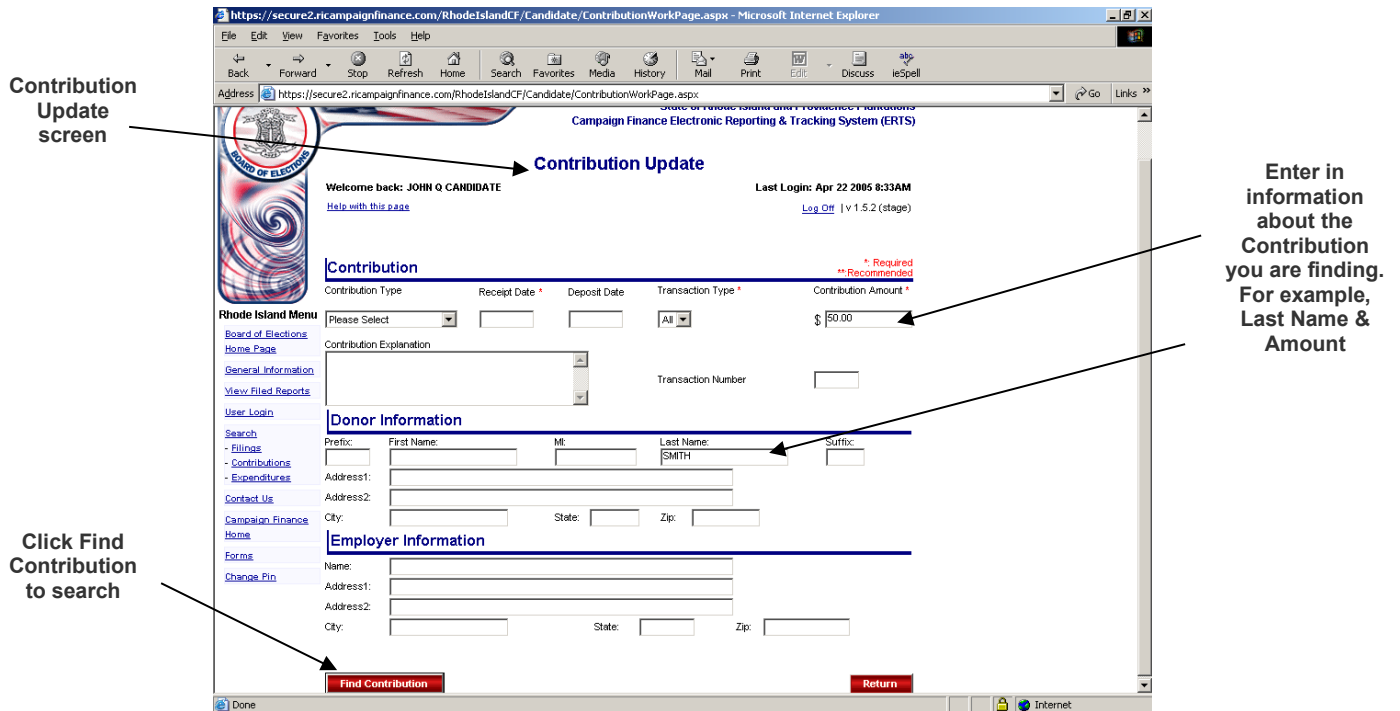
Contribution Update screen

https://secure2.ricampaignfinance.com/RhodeIslandCF/Candidate/ContributionWorkPage.aspx - Microsoft Internet Explorer

File Edit View Favorites Tools Help

Back Forward Stop Refresh Home Search Favorites Media History Mail Print Edit Discuss ieSpell

Address https://secure2.ricampaignfinance.com/RhodeIslandCF/Candidate/ContributionWorkPage.aspx Go Links

BOARD OF ELECTIONS

State of Rhode Island and Providence Plantations
Campaign Finance Electronic Reporting & Tracking System (ERTS)

Contribution Update

Welcome back: JOHN Q CANDIDATE

Last Login: Apr 22 2005 8:33AM

Help with this page

Log Off | v 1.5.2 (stage)

Rhode Island Menu
Board of Elections Home Page
General Information
View Filed Reports
User Login
Search
- Filings
- Contributions
- Expenditures
Contact Us
Campaign Finance Home
Forms
Change Pin

Contribution

*: Required
**:Recommended

Contribution Type
Please Select

Receipt Date *

Deposit Date

Transaction Type *
All

Contribution Amount *
$ 50.00

Contribution Explanation

Transaction Number

Donor Information

Prefix: First Name: MI: Last Name: Suffix:
SMITH

Address1:
Address2:
City: State: Zip:

Employer Information

Name:
Address1:
Address2:
City: State: Zip:

Find Contribution

Return

Done

Internet

Enter in information about the Contribution you are finding. For example, Last Name & Amount

Click Find Contribution to search